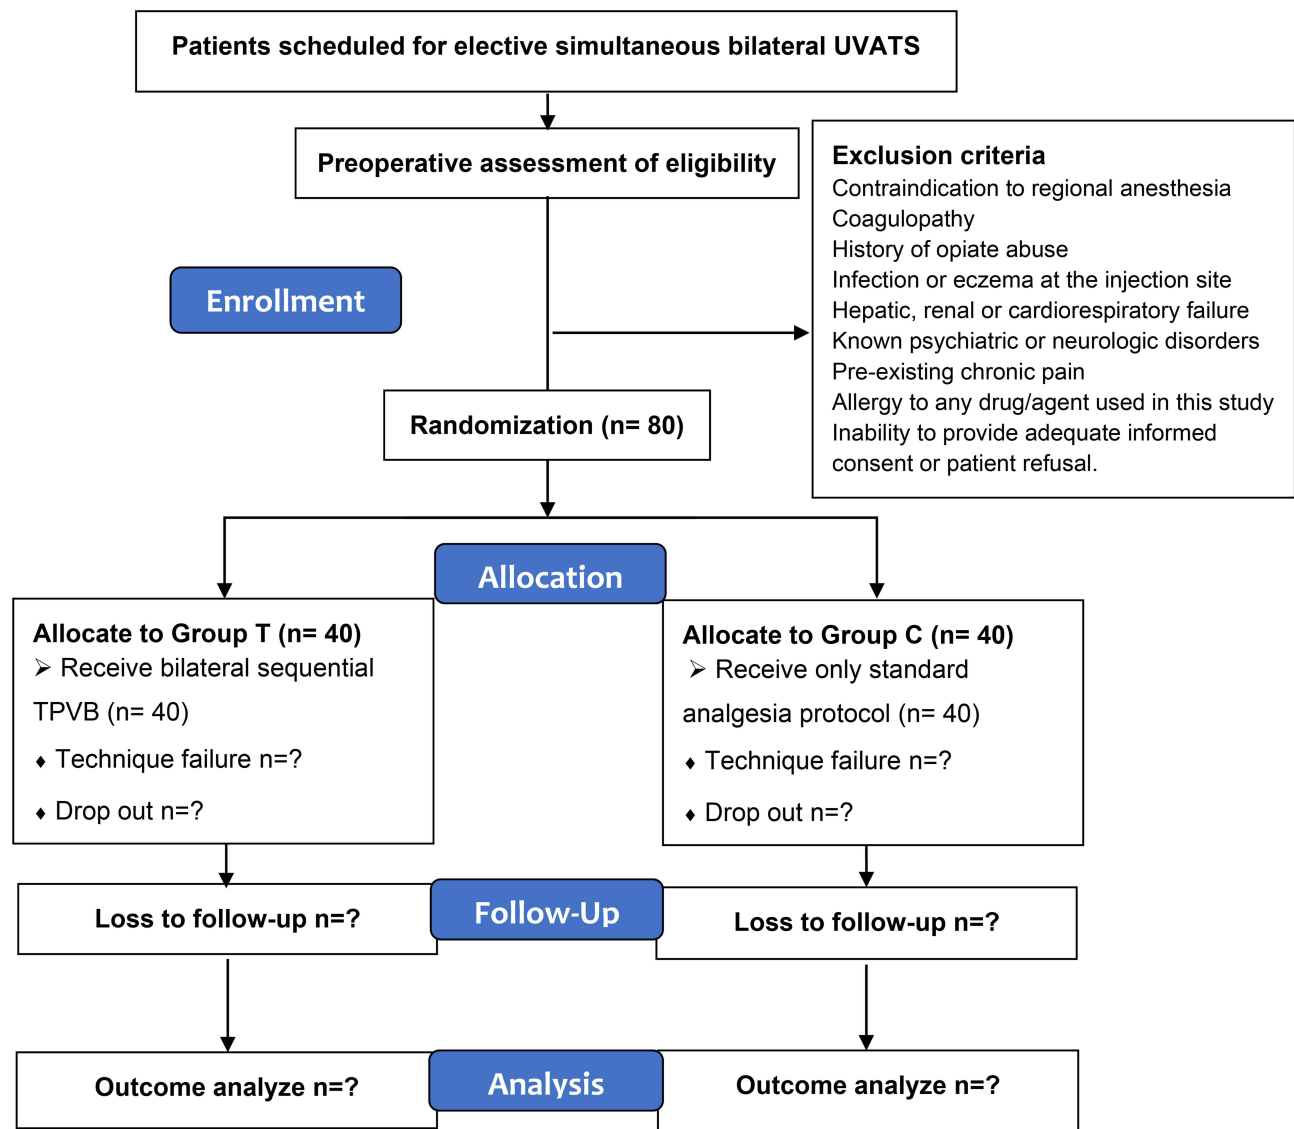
Patients scheduled for elective simultaneous bilateral UVATS

Preoperative assessment of eligibility

Exclusion criteria
Contraindication to regional anesthesia
Coagulopathy
History of opiate abuse
Infection or eczema at the injection site
Hepatic, renal or cardiorespiratory failure
Known psychiatric or neurologic disorders
Pre-existing chronic pain
Allergy to any drug/agent used in this study
Inability to provide adequate informed consent or patient refusal.

Enrollment

Randomization (n= 80)

Allocation

Allocate to Group T (n= 40)
➢ Receive bilateral sequential TPVB (n= 40)
♦ Technique failure n=?
♦ Drop out n=?

Allocate to Group C (n= 40)
➢ Receive only standard analgesia protocol (n= 40)
♦ Technique failure n=?
♦ Drop out n=?

Loss to follow-up n=?

Follow-Up

Loss to follow-up n=?

Outcome analyze n=?

Analysis

Outcome analyze n=?